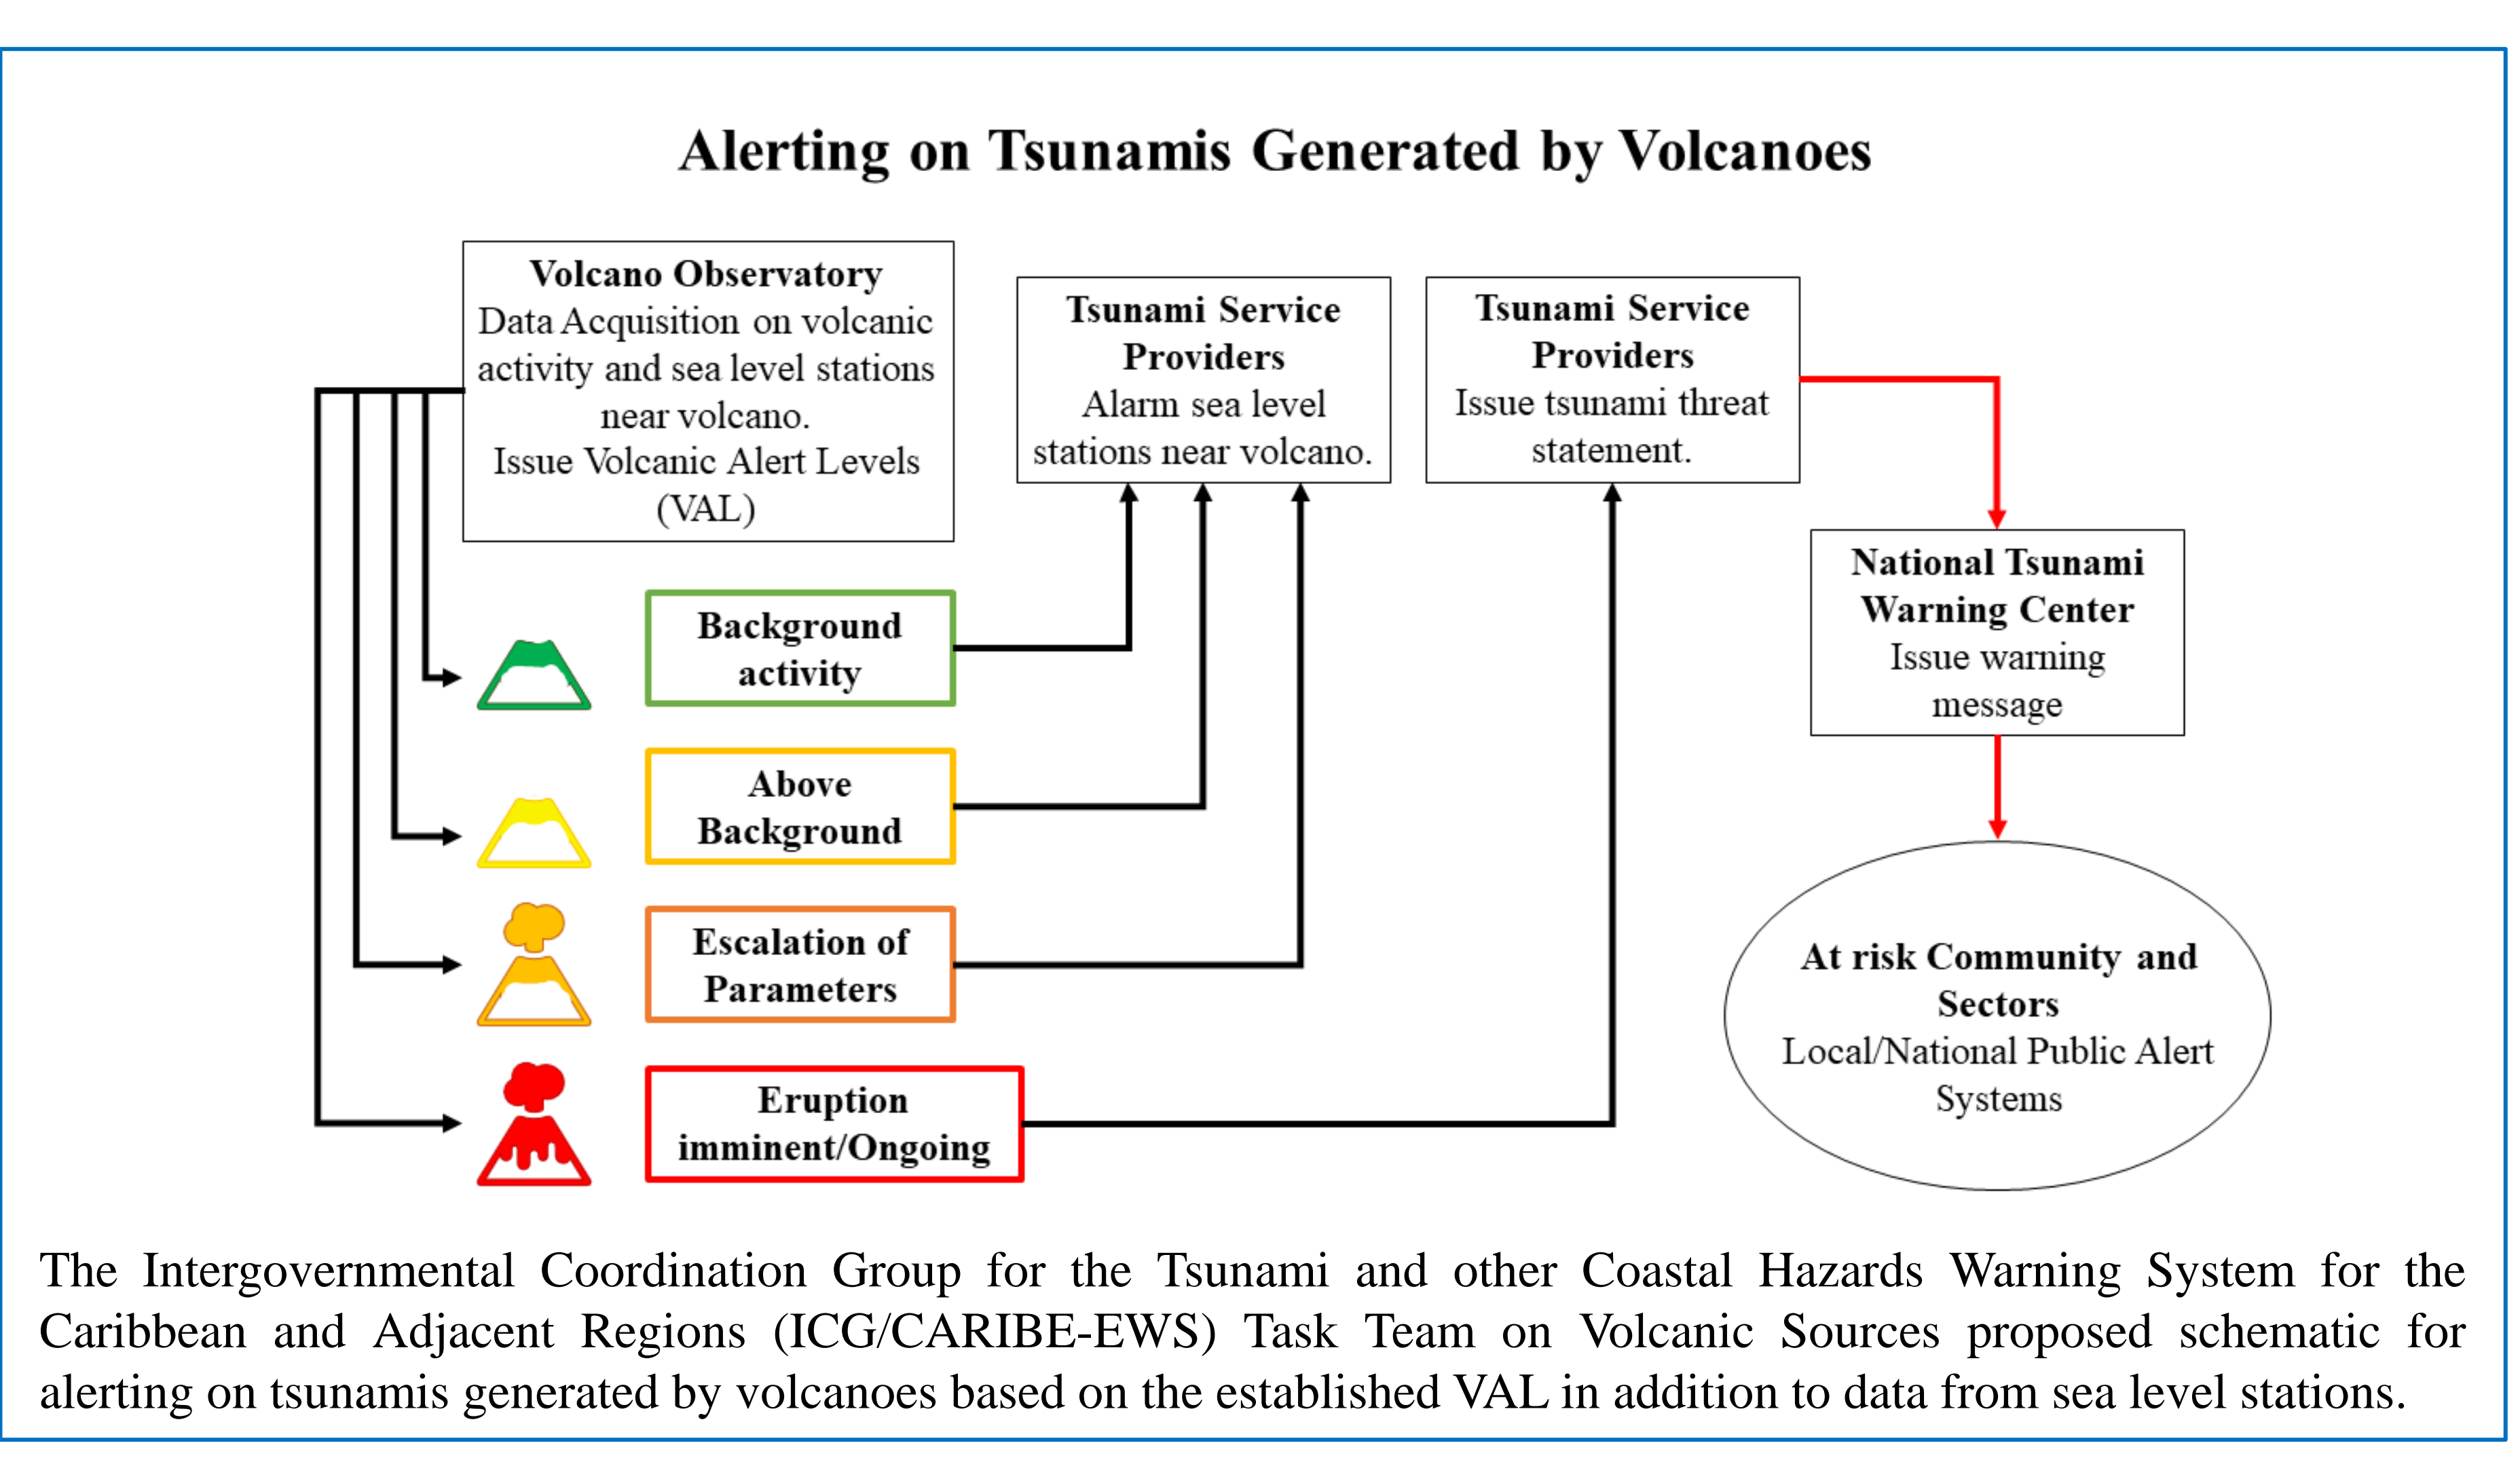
Alerting on Tsunamis Generated by Volcanoes

Volcano Observatory
Data Acquisition on volcanic activity and sea level stations near volcano.
Issue Volcanic Alert Levels (VAL)

Tsunami Service Providers
Alarm sea level stations near volcano.

Tsunami Service Providers
Issue tsunami threat statement.

National Tsunami Warning Center
Issue warning message

Background activity

Above Background

Escalation of Parameters

Eruption imminent/Ongoing

At risk Community and Sectors
Local/National Public Alert Systems

The Intergovernmental Coordination Group for the Tsunami and other Coastal Hazards Warning System for the Caribbean and Adjacent Regions (ICG/CARIBE-EWS) Task Team on Volcanic Sources proposed schematic for alerting on tsunamis generated by volcanoes based on the established VAL in addition to data from sea level stations.